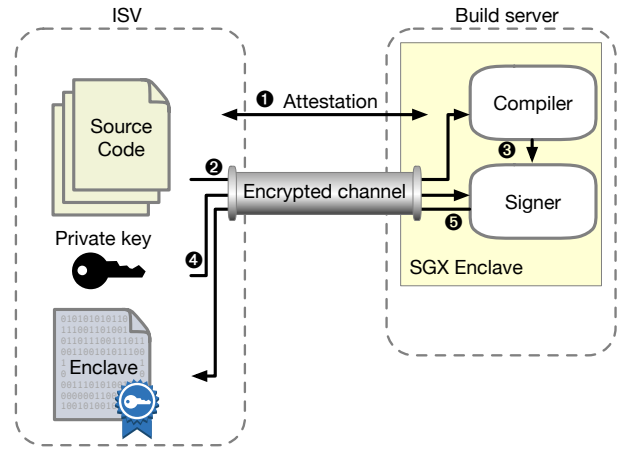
ISV

Build server

❶ Attestation

Source Code

❷

Encrypted channel

Compiler

❸

Signer

❺

Private key

❹

SGX Enclave

010101010110
111001101001
011011100111011
001100101011100
1
0
0
00111010100
00000110
100101001

Enclave